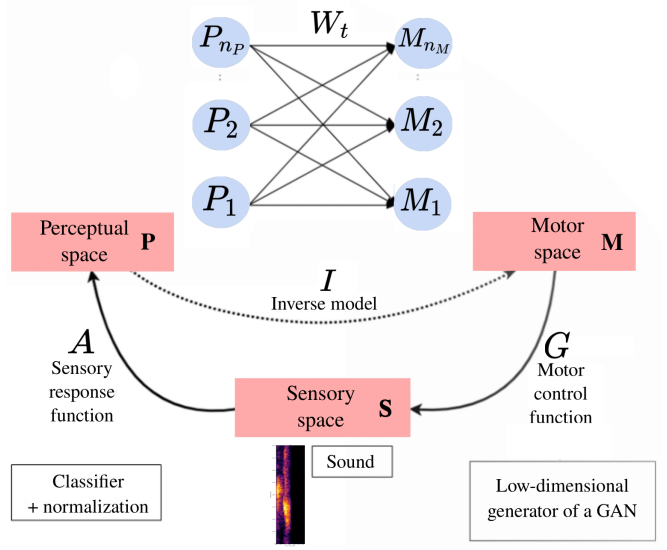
$W_t$

$P_{n_P}$

$M_{n_M}$

$P_2$

$M_2$

$P_1$

$M_1$

Perceptual space **P**

Motor space **M**

$I$
Inverse model

$A$
Sensory response function

$G$
Motor control function

Sensory space **S**

Sound

Classifier + normalization

Low-dimensional generator of a GAN